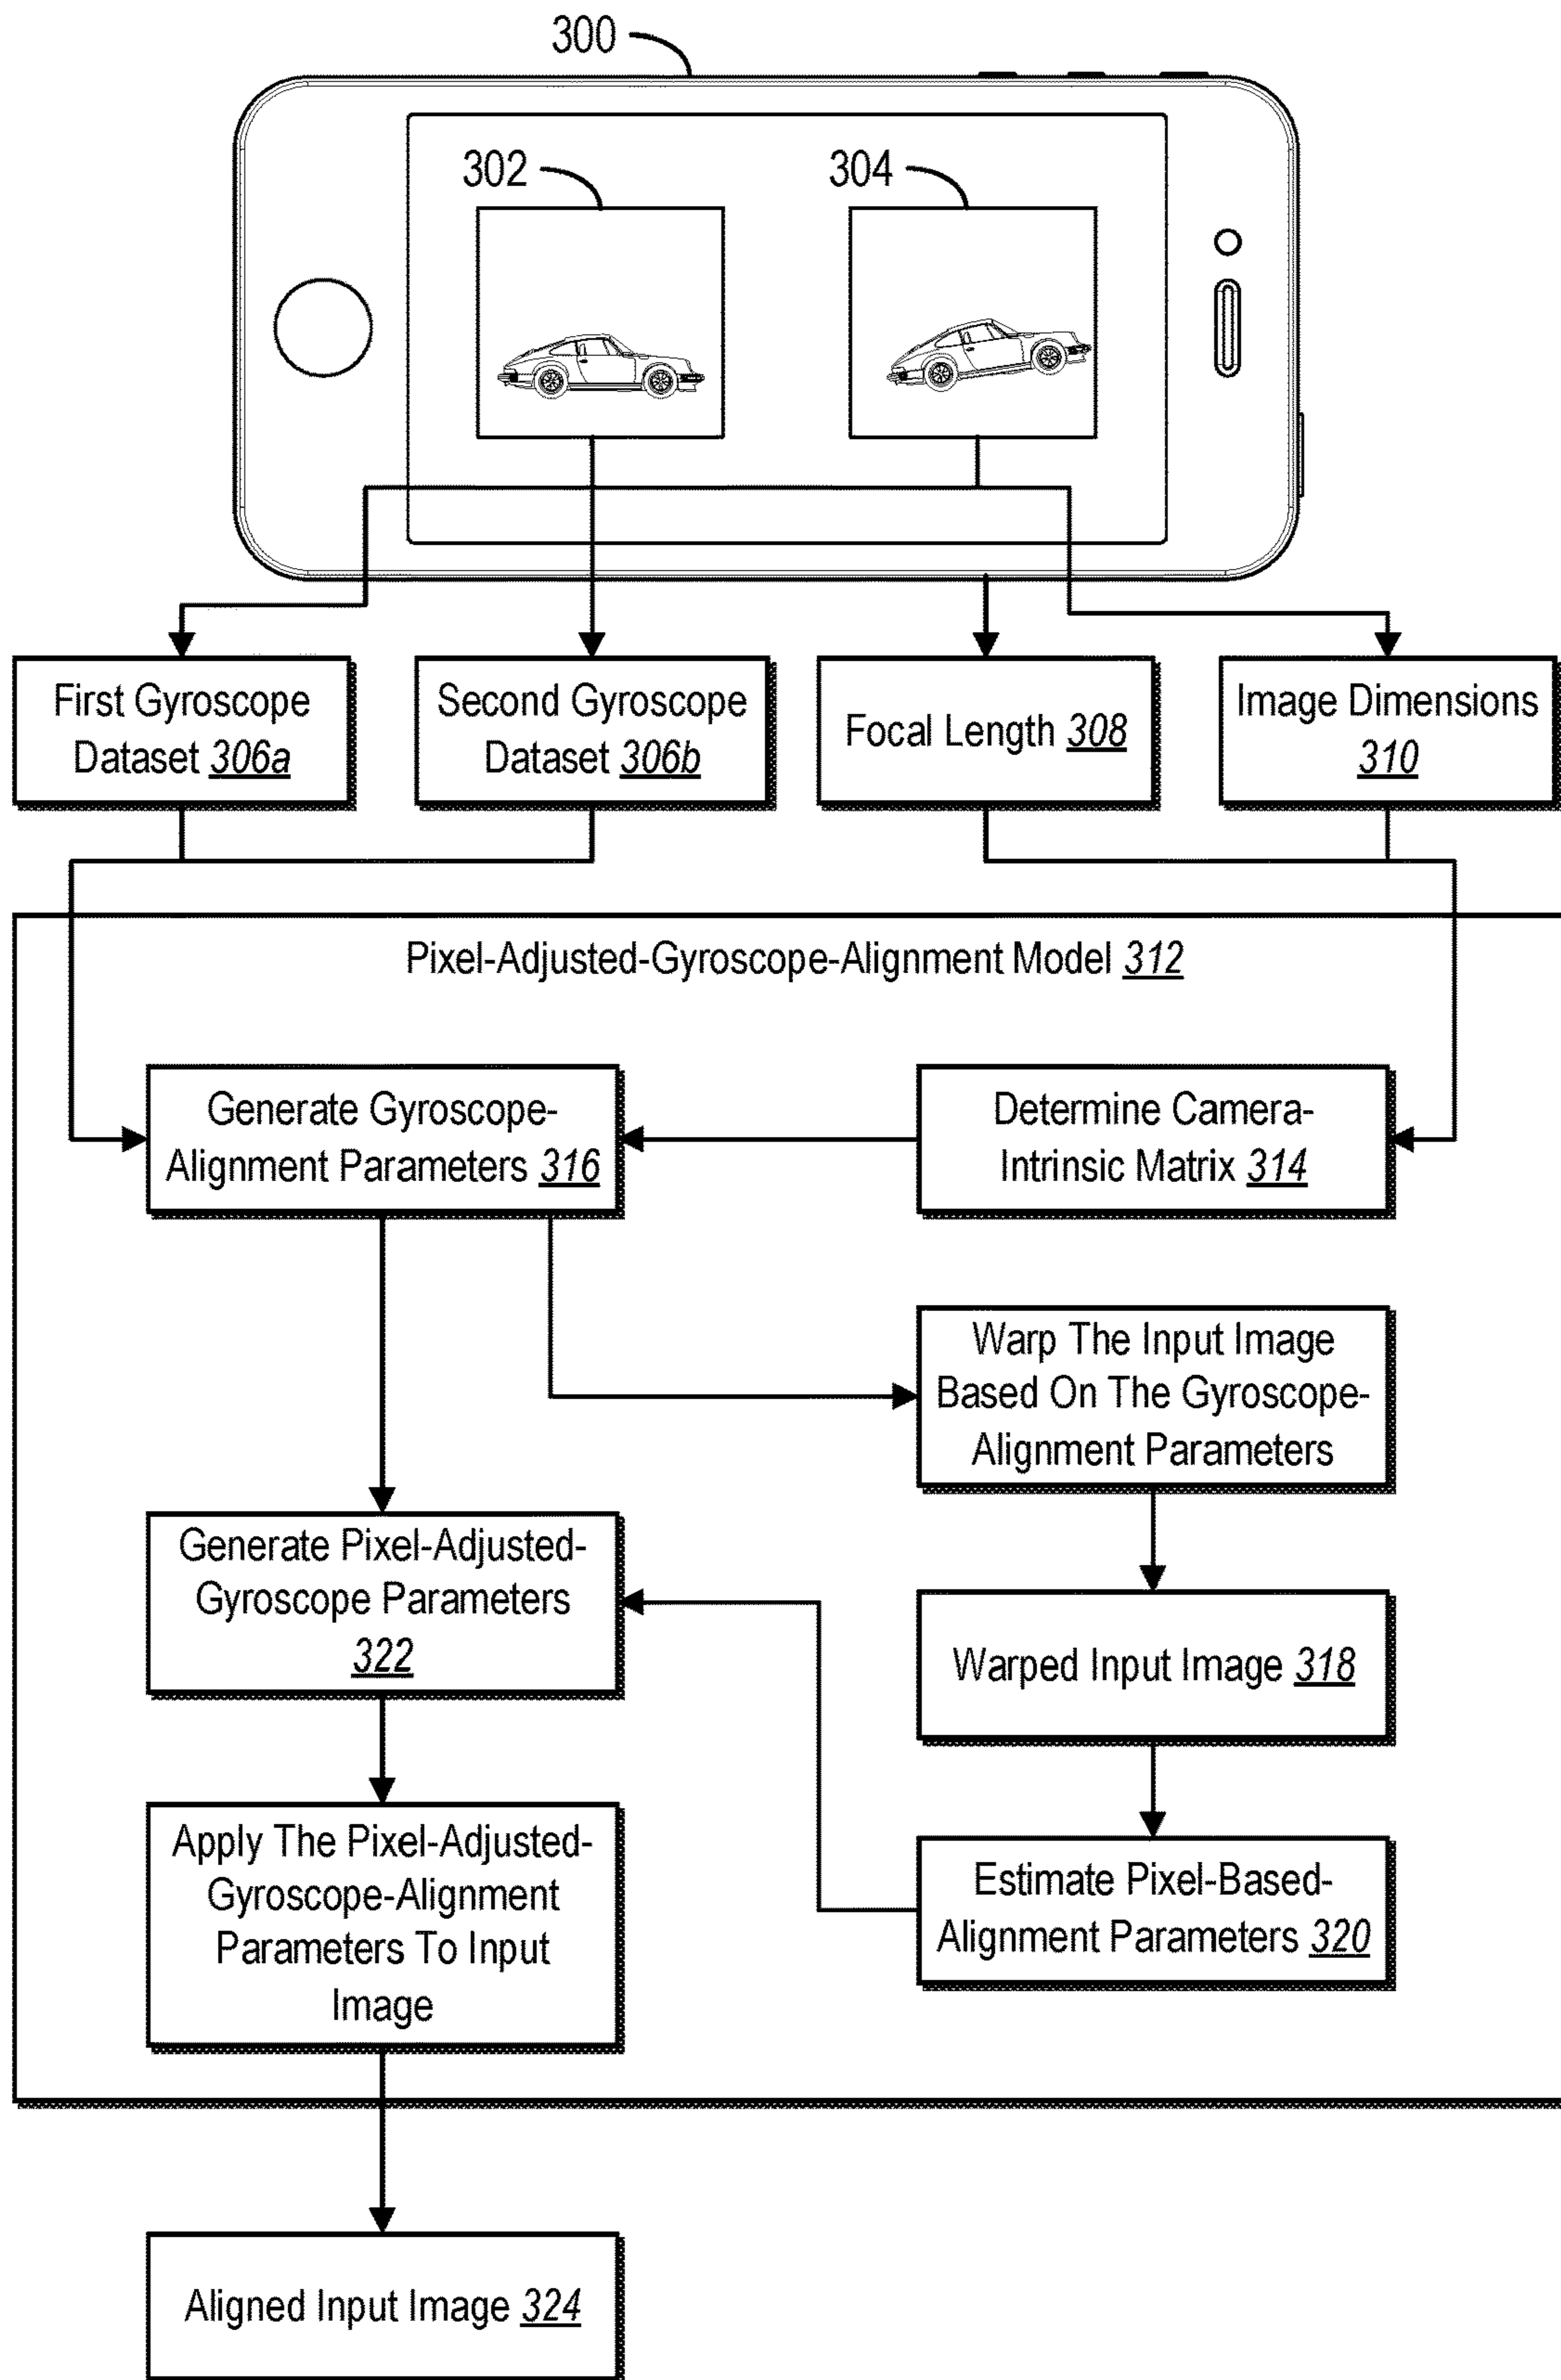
300

302

304

First Gyroscope Dataset 306a

Second Gyroscope Dataset 306b

Focal Length 308

Image Dimensions 310

Pixel-Adjusted-Gyroscope-Alignment Model 312

Generate Gyroscope-Alignment Parameters 316

Determine Camera-Intrinsic Matrix 314

Warp The Input Image Based On The Gyroscope-Alignment Parameters

Generate Pixel-Adjusted-Gyroscope Parameters 322

Warped Input Image 318

Apply The Pixel-Adjusted-Gyroscope-Alignment Parameters To Input Image

Estimate Pixel-Based-Alignment Parameters 320

Aligned Input Image 324